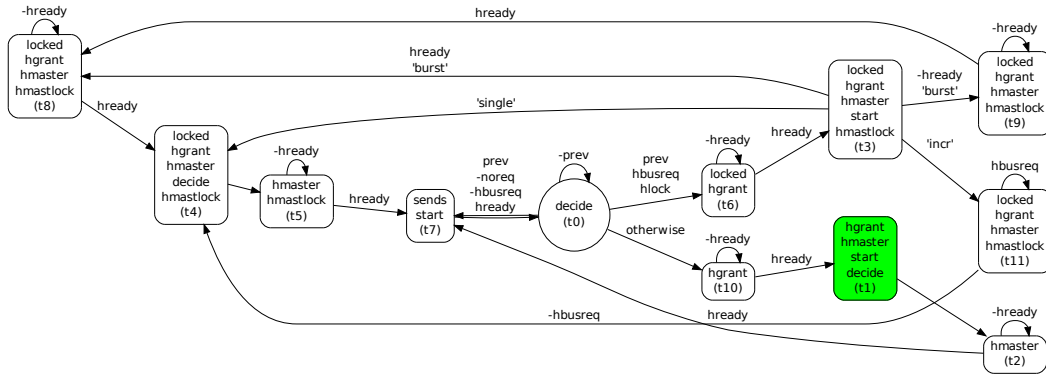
-hready

locked
hgrant
hmaster
hmastlock
(t8)

hready

hready
'burst'

'single'

hready

locked
hgrant
hmaster
decide
hmastlock
(t4)

-hready

hmaster
hmastlock
(t5)

hready

sends
start
(t7)

prev
-noreq
-hbusreq
hready

-prev

decide
(t0)

prev
hbusreq
hlock

-hready

locked
hgrant
(t6)

hready

locked
hgrant
hmaster
start
hmastlock
(t3)

-hready
'burst'

-hready

locked
hgrant
hmaster
hmastlock
(t9)

'incr'

hbusreq

locked
hgrant
hmaster
hmastlock
(t11)

otherwise

-hready

hgrant
(t10)

hready

hgrant
hmaster
start
decide
(t1)

-hbusreq

hready

-hready

hmaster
(t2)